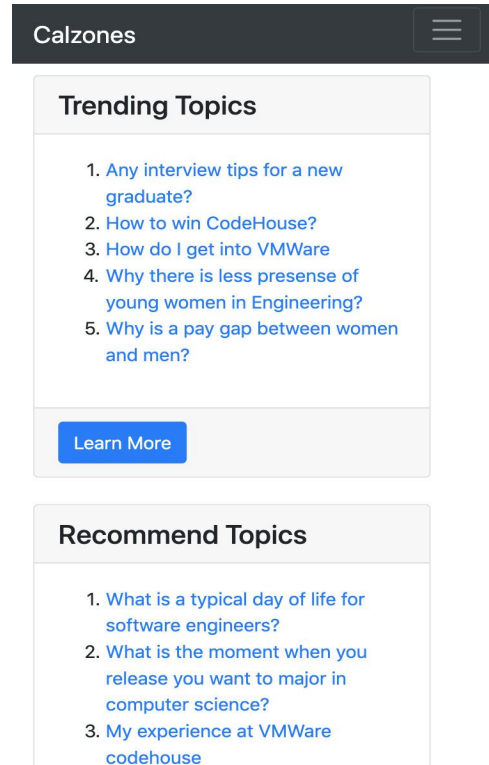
Calzones

Trending Topics

1. Any interview tips for a new graduate?
2. How to win CodeHouse?
3. How do I get into VMWare
4. Why there is less presense of young women in Engineering?
5. Why is a pay gap between women and men?

Learn More

Recommend Topics

1. What is a typical day of life for software engineers?
2. What is the moment when you release you want to major in computer science?
3. My experience at VMWare codehouse